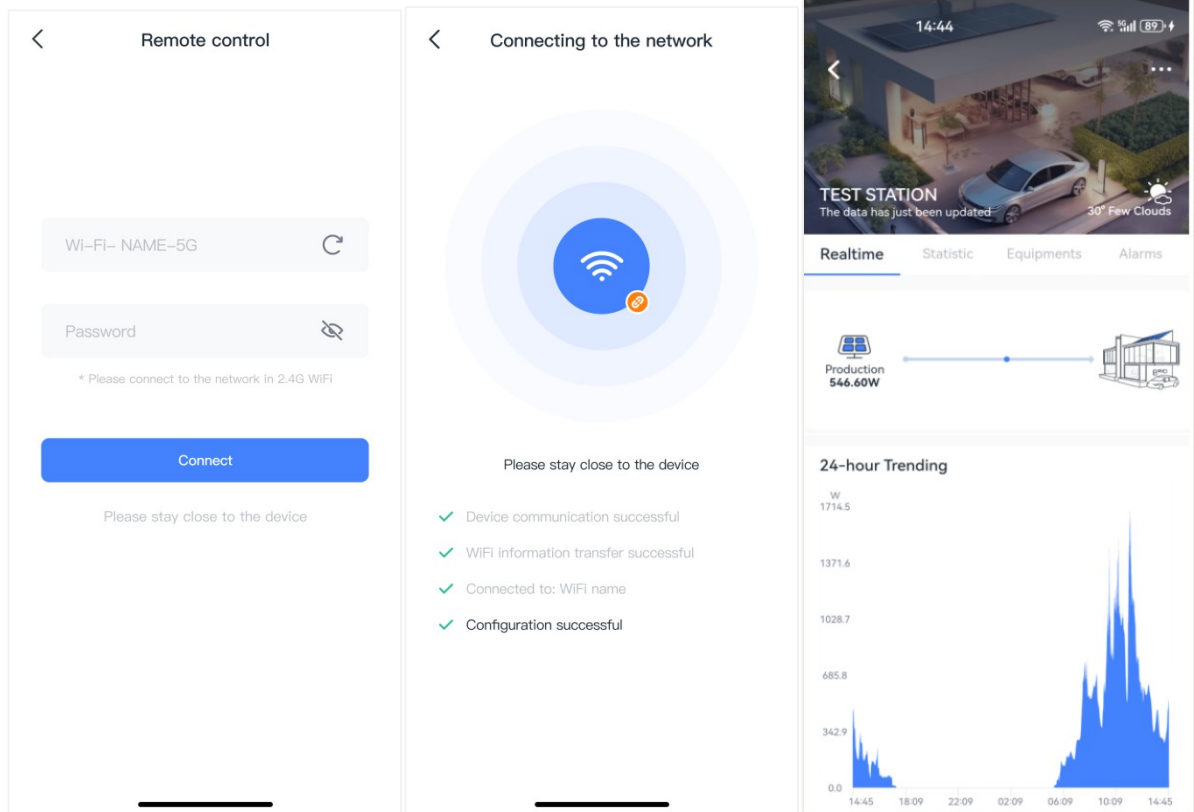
Remote control

Wi-Fi- NAME-5G

Password

* Please connect to the network in 2.4G WiFi

Connect

Please stay close to the device

Connecting to the network

Please stay close to the device

Device communication successful

WiFi information transfer successful

Connected to: WiFi name

Configuration successful

14:44

89

TEST STATION

The data has just been updated

30° Few Clouds

Realtime

Statistic

Equipments

Alarms

Production
546.60W

24-hour Trending

W

1714.5

1371.6

1028.7

685.8

342.9

0.0

14:45

18:09

22:09

02:09

06:09

10:09

14:45